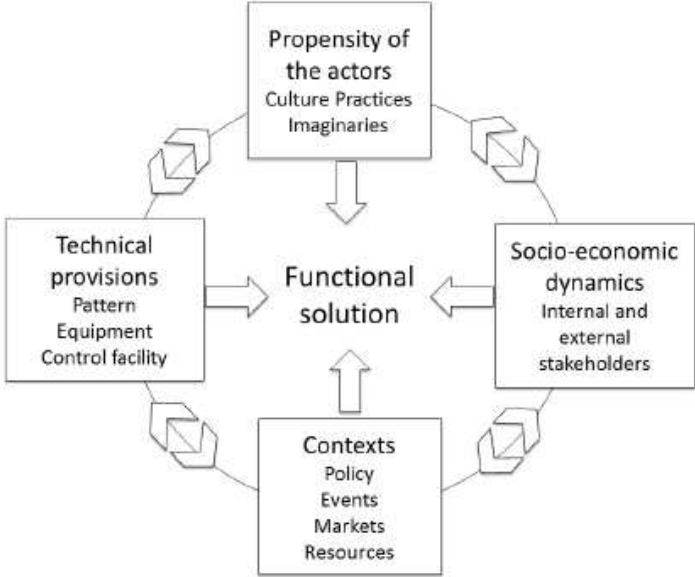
Propensity of the actors
Culture Practices
Imaginaries

Technical provisions
Pattern
Equipment
Control facility

Functional solution

Socio-economic dynamics
Internal and external stakeholders

Contexts
Policy
Events
Markets
Resources